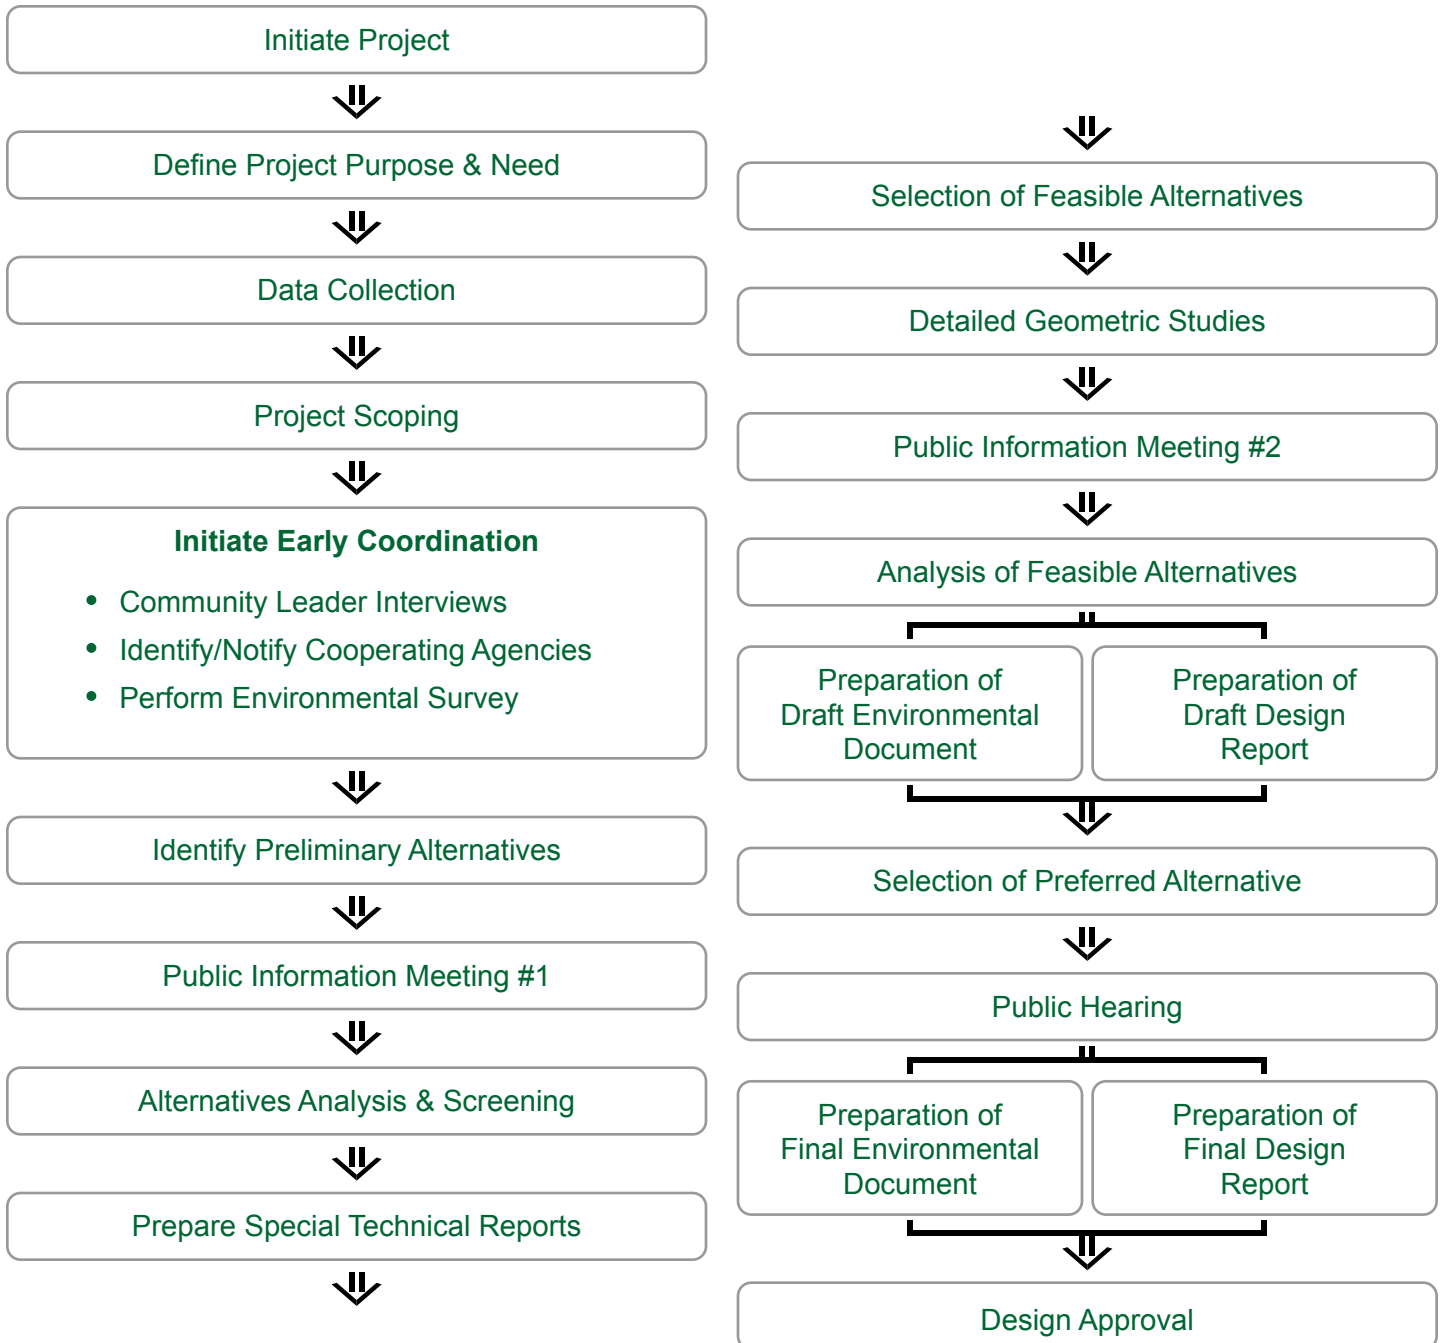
Initiate Project

Define Project Purpose & Need

Data Collection

Project Scoping

**Initiate Early Coordination**

- Community Leader Interviews
- Identify/Notify Cooperating Agencies
- Perform Environmental Survey

Identify Preliminary Alternatives

Public Information Meeting #1

Alternatives Analysis & Screening

Prepare Special Technical Reports

Selection of Feasible Alternatives

Detailed Geometric Studies

Public Information Meeting #2

Analysis of Feasible Alternatives

Preparation of Draft Environmental Document

Preparation of Draft Design Report

Selection of Preferred Alternative

Public Hearing

Preparation of Final Environmental Document

Preparation of Final Design Report

Design Approval